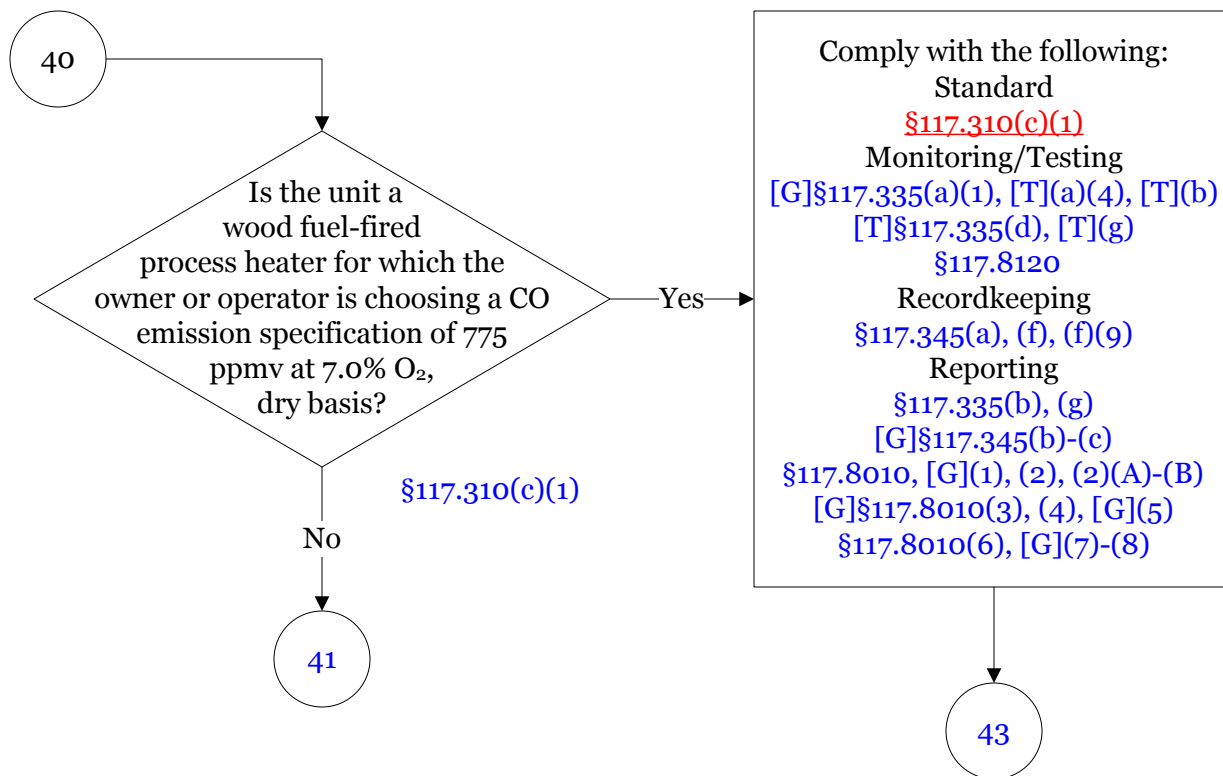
40

Is the unit a wood fuel-fired process heater for which the owner or operator is choosing a CO emission specification of 775 ppmv at 7.0% $O_2$, dry basis?

Yes

Comply with the following:
Standard
§117.310(c)(1)
Monitoring/Testing
[G]§117.335(a)(1), [T](a)(4), [T](b)
[T]§117.335(d), [T](g)
§117.8120
Recordkeeping
§117.345(a), (f), (f)(9)
Reporting
§117.335(b), (g)
[G]§117.345(b)-(c)
§117.8010, [G](1), (2), (2)(A)-(B)
[G]§117.8010(3), (4), [G](5)
§117.8010(6), [G](7)-(8)

§117.310(c)(1)

No

41

43